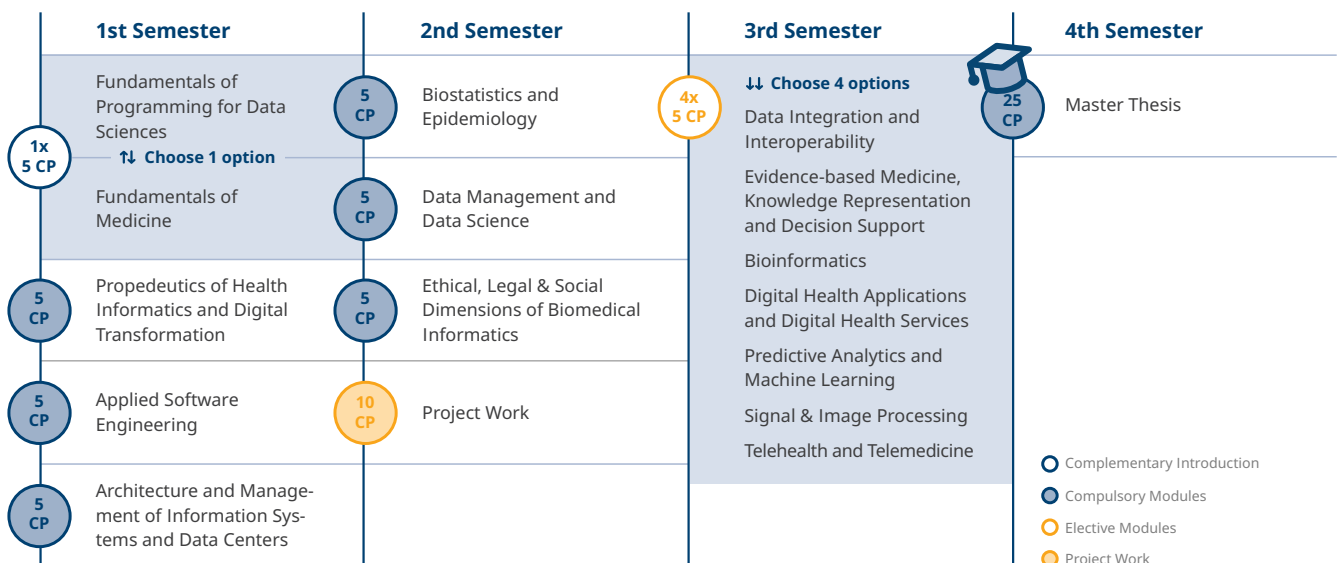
1st Semester

Fundamentals of Programming for Data Sciences

1x 5 CP

⇅ Choose 1 option

Fundamentals of Medicine

5 CP

Propedeutics of Health Informatics and Digital Transformation

5 CP

Applied Software Engineering

5 CP

Architecture and Management of Information Systems and Data Centers

2nd Semester

5 CP

Biostatistics and Epidemiology

5 CP

Data Management and Data Science

5 CP

Ethical, Legal & Social Dimensions of Biomedical Informatics

10 CP

Project Work

3rd Semester

4x 5 CP

⇊ Choose 4 options

Data Integration and Interoperability

Evidence-based Medicine, Knowledge Representation and Decision Support

Bioinformatics

Digital Health Applications and Digital Health Services

Predictive Analytics and Machine Learning

Signal & Image Processing

Telehealth and Telemedicine

4th Semester

25 CP

Master Thesis

Complementary Introduction

Compulsory Modules

Elective Modules

Project Work